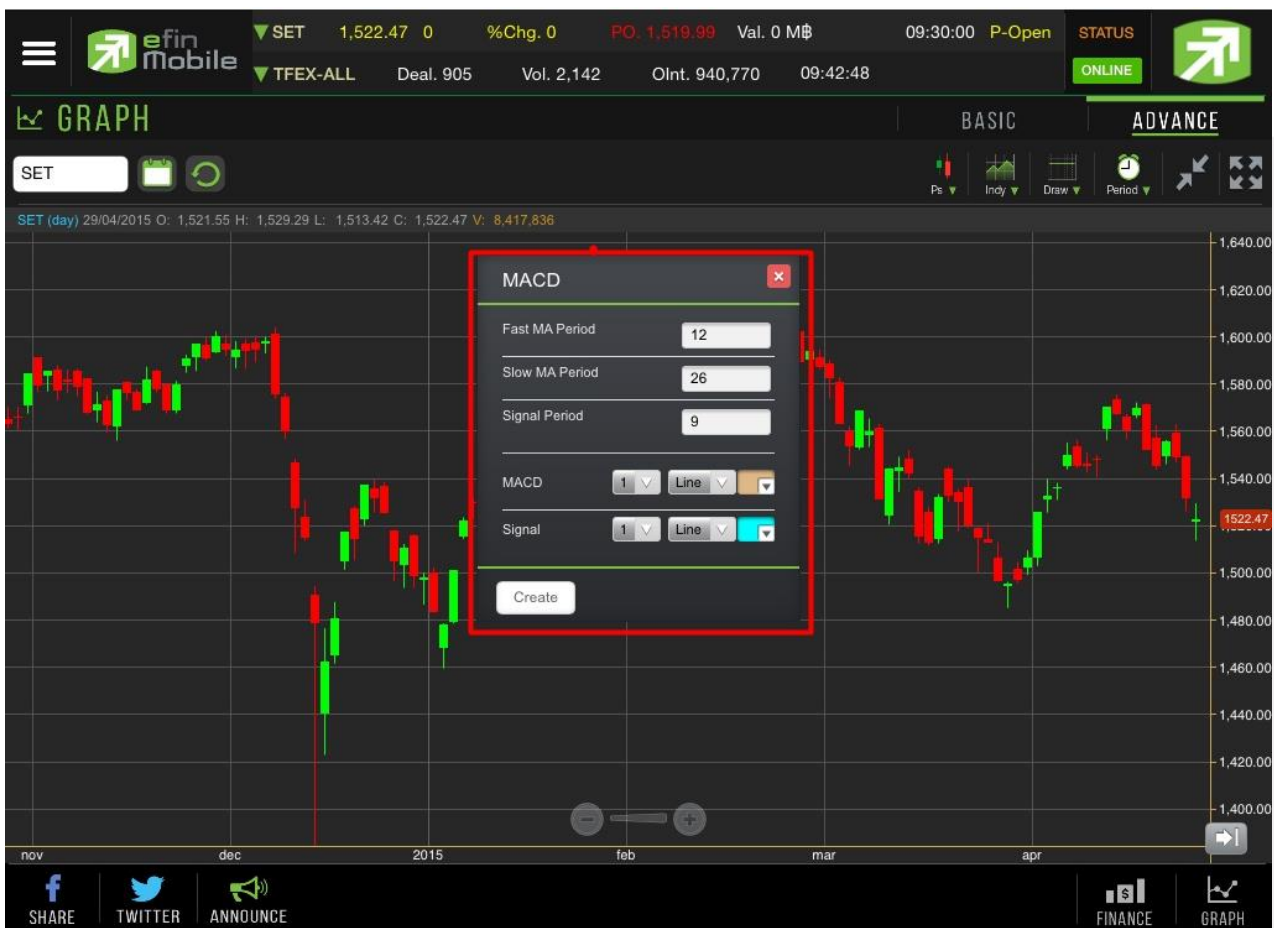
efin Mobile

▼SET 1,522.47 0 %Chg. 0 PO. 1,519.99 Val. 0 M฿ 09:30:00 P-Open STATUS

▼TFEX-ALL Deal. 905 Vol. 2,142 OInt. 940,770 09:42:48 ONLINE

GRAPH

BASIC ADVANCE

SET

Ps ▼ Indy ▼ Draw ▼ Period ▼

SET (day) 29/04/2015 O: 1,521.55 H: 1,529.29 L: 1,513.42 C: 1,522.47 V: 8,417,836

MACD

Fast MA Period 12

Slow MA Period 26

Signal Period 9

MACD 1 Line

Signal 1 Line

Create

1,640.00
1,620.00
1,600.00
1,580.00
1,560.00
1,540.00
1522.47
1,500.00
1,480.00
1,460.00
1,440.00
1,420.00
1,400.00

nov dec 2015 feb mar apr

SHARE TWITTER ANNOUNCE FINANCE GRAPH